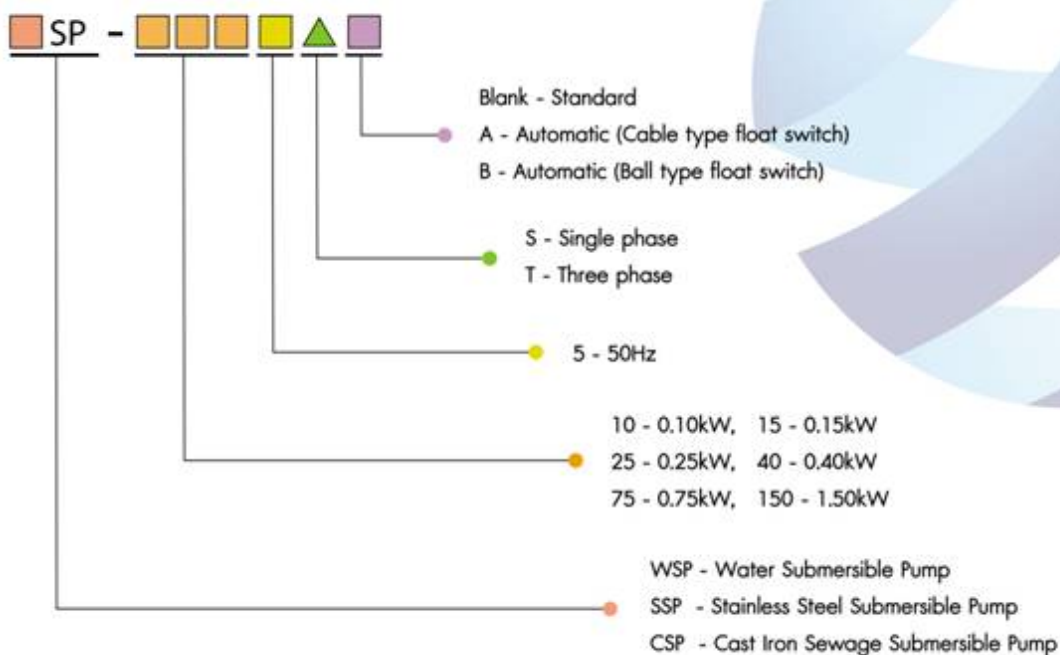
SP -

Blank - Standard
A - Automatic (Cable type float switch)
B - Automatic (Ball type float switch)

S - Single phase
T - Three phase

5 - 50Hz

10 - 0.10kW, 15 - 0.15kW
25 - 0.25kW, 40 - 0.40kW
75 - 0.75kW, 150 - 1.50kW

WSP - Water Submersible Pump
SSP - Stainless Steel Submersible Pump
CSP - Cast Iron Sewage Submersible Pump